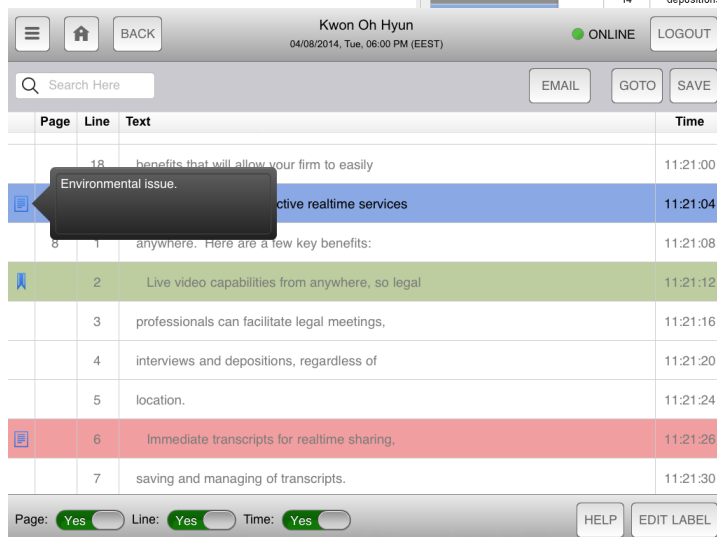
14 depositions

BACK

Kwon Oh Hyun
04/08/2014, Tue, 06:00 PM (EEST)

ONLINE

LOGOUT

Search Here

EMAIL

GOTO

SAVE

| Page | Line | Text | Time |
|---|---|---|---|
| | 18 | benefits that will allow your firm to easily | 11:21:00 |
| | | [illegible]ctive realtime services | 11:21:04 |
| 8 | 1 | anywhere. Here are a few key benefits: | 11:21:08 |
| | 2 | Live video capabilities from anywhere, so legal | 11:21:12 |
| | 3 | professionals can facilitate legal meetings, | 11:21:16 |
| | 4 | interviews and depositions, regardless of | 11:21:20 |
| | 5 | location. | 11:21:24 |
| | 6 | Immediate transcripts for realtime sharing, | 11:21:26 |
| | 7 | saving and managing of transcripts. | 11:21:30 |

Environmental issue.

Page: Yes Line: Yes Time: Yes

HELP

EDIT LABEL